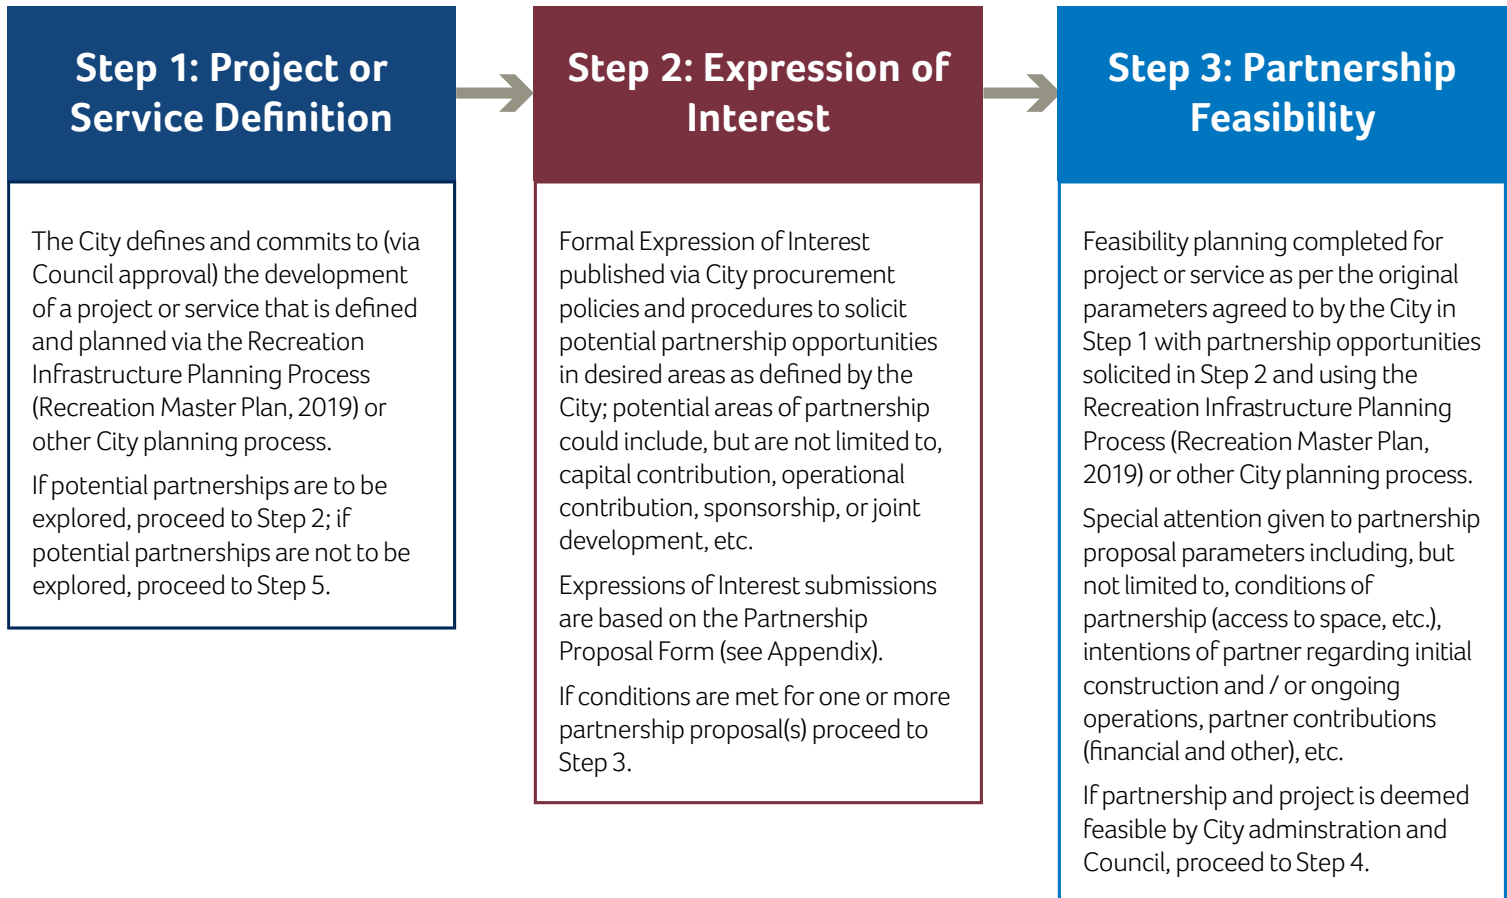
Step 1: Project or Service Definition

The City defines and commits to (via Council approval) the development of a project or service that is defined and planned via the Recreation Infrastructure Planning Process (Recreation Master Plan, 2019) or other City planning process.

If potential partnerships are to be explored, proceed to Step 2; if potential partnerships are not to be explored, proceed to Step 5.

Step 2: Expression of Interest

Formal Expression of Interest published via City procurement policies and procedures to solicit potential partnership opportunities in desired areas as defined by the City; potential areas of partnership could include, but are not limited to, capital contribution, operational contribution, sponsorship, or joint development, etc.

Expressions of Interest submissions are based on the Partnership Proposal Form (see Appendix).

If conditions are met for one or more partnership proposal(s) proceed to Step 3.

Step 3: Partnership Feasibility

Feasibility planning completed for project or service as per the original parameters agreed to by the City in Step 1 with partnership opportunities solicited in Step 2 and using the Recreation Infrastructure Planning Process (Recreation Master Plan, 2019) or other City planning process.

Special attention given to partnership proposal parameters including, but not limited to, conditions of partnership (access to space, etc.), intentions of partner regarding initial construction and / or ongoing operations, partner contributions (financial and other), etc.

If partnership and project is deemed feasible by City adminstration and Council, proceed to Step 4.